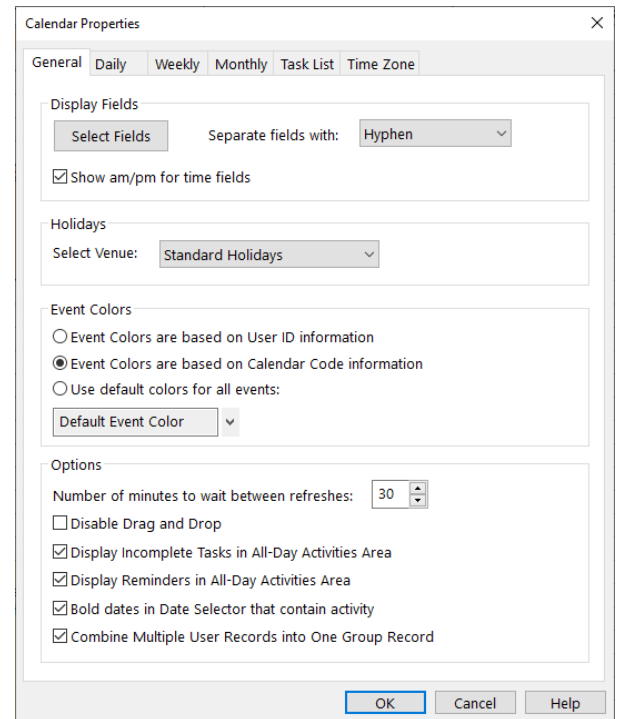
Calendar Properties

×

General Daily Weekly Monthly Task List Time Zone

Display Fields

Select Fields

Separate fields with: Hyphen

☑ Show am/pm for time fields

Holidays

Select Venue: Standard Holidays

Event Colors

○ Event Colors are based on User ID information

◉ Event Colors are based on Calendar Code information

○ Use default colors for all events:

Default Event Color

Options

Number of minutes to wait between refreshes: 30

☐ Disable Drag and Drop

☑ Display Incomplete Tasks in All-Day Activities Area

☑ Display Reminders in All-Day Activities Area

☑ Bold dates in Date Selector that contain activity

☑ Combine Multiple User Records into One Group Record

OK Cancel Help